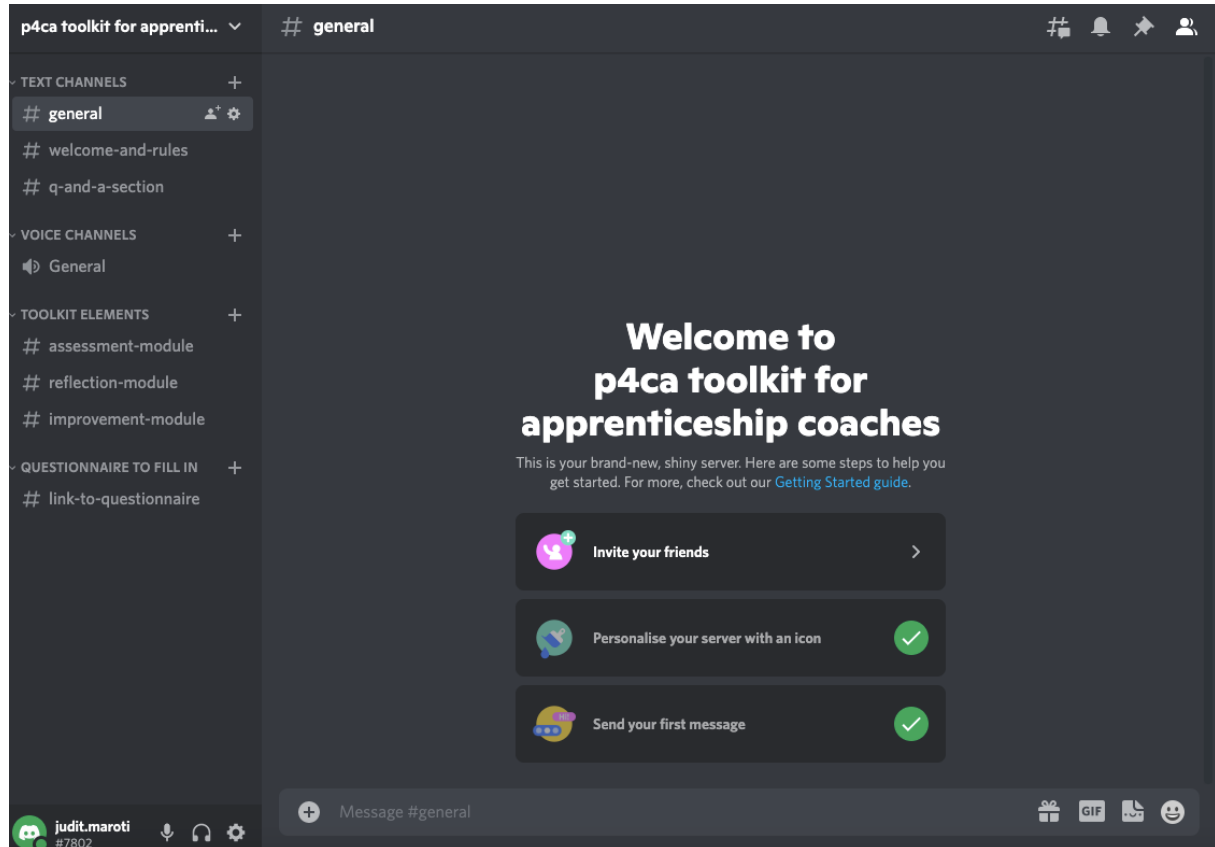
p4ca toolkit for apprenti...

TEXT CHANNELS
# general
# welcome-and-rules
# q-and-a-section

VOICE CHANNELS
General

TOOLKIT ELEMENTS
# assessment-module
# reflection-module
# improvement-module

QUESTIONNAIRE TO FILL IN
# link-to-questionnaire

judit.maroti
#7802

# general

Welcome to p4ca toolkit for apprenticeship coaches

This is your brand-new, shiny server. Here are some steps to help you get started. For more, check out our Getting Started guide.

Invite your friends

Personalise your server with an icon

HI!

Send your first message

Message #general

GIF